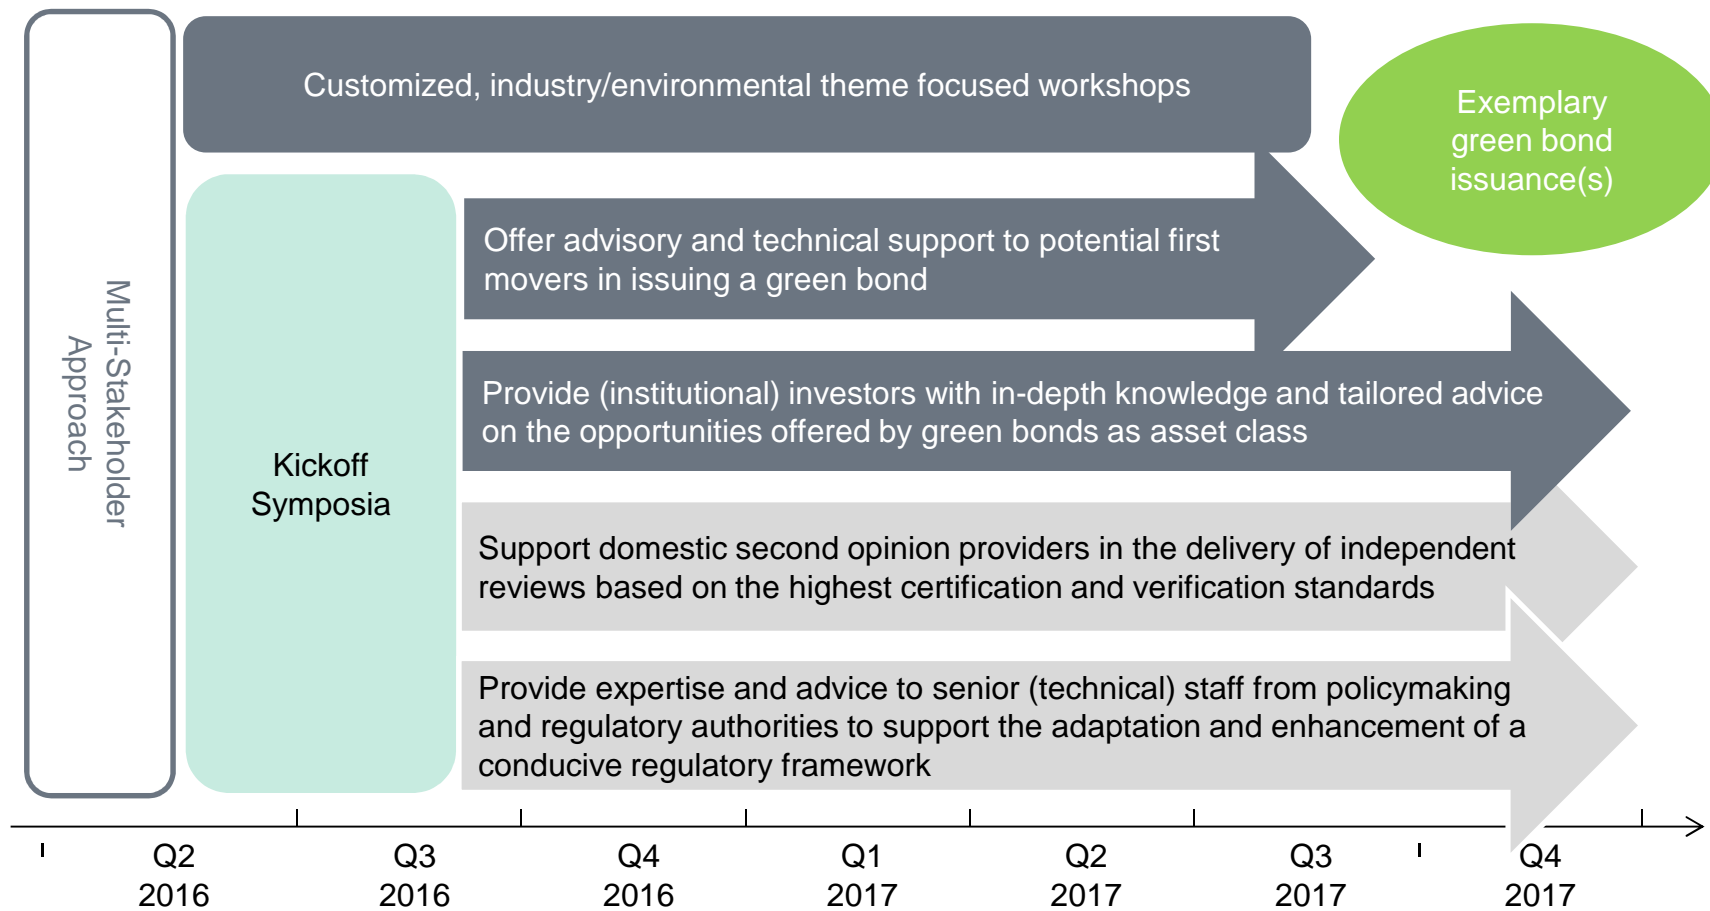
Multi-Stakeholder Approach

Customized, industry/environmental theme focused workshops

Exemplary green bond issuance(s)

Kickoff Symposia

Offer advisory and technical support to potential first movers in issuing a green bond

Provide (institutional) investors with in-depth knowledge and tailored advice on the opportunities offered by green bonds as asset class

Support domestic second opinion providers in the delivery of independent reviews based on the highest certification and verification standards

Provide expertise and advice to senior (technical) staff from policymaking and regulatory authorities to support the adaptation and enhancement of a conducive regulatory framework

Q2 2016

Q3 2016

Q4 2016

Q1 2017

Q2 2017

Q3 2017

Q4 2017